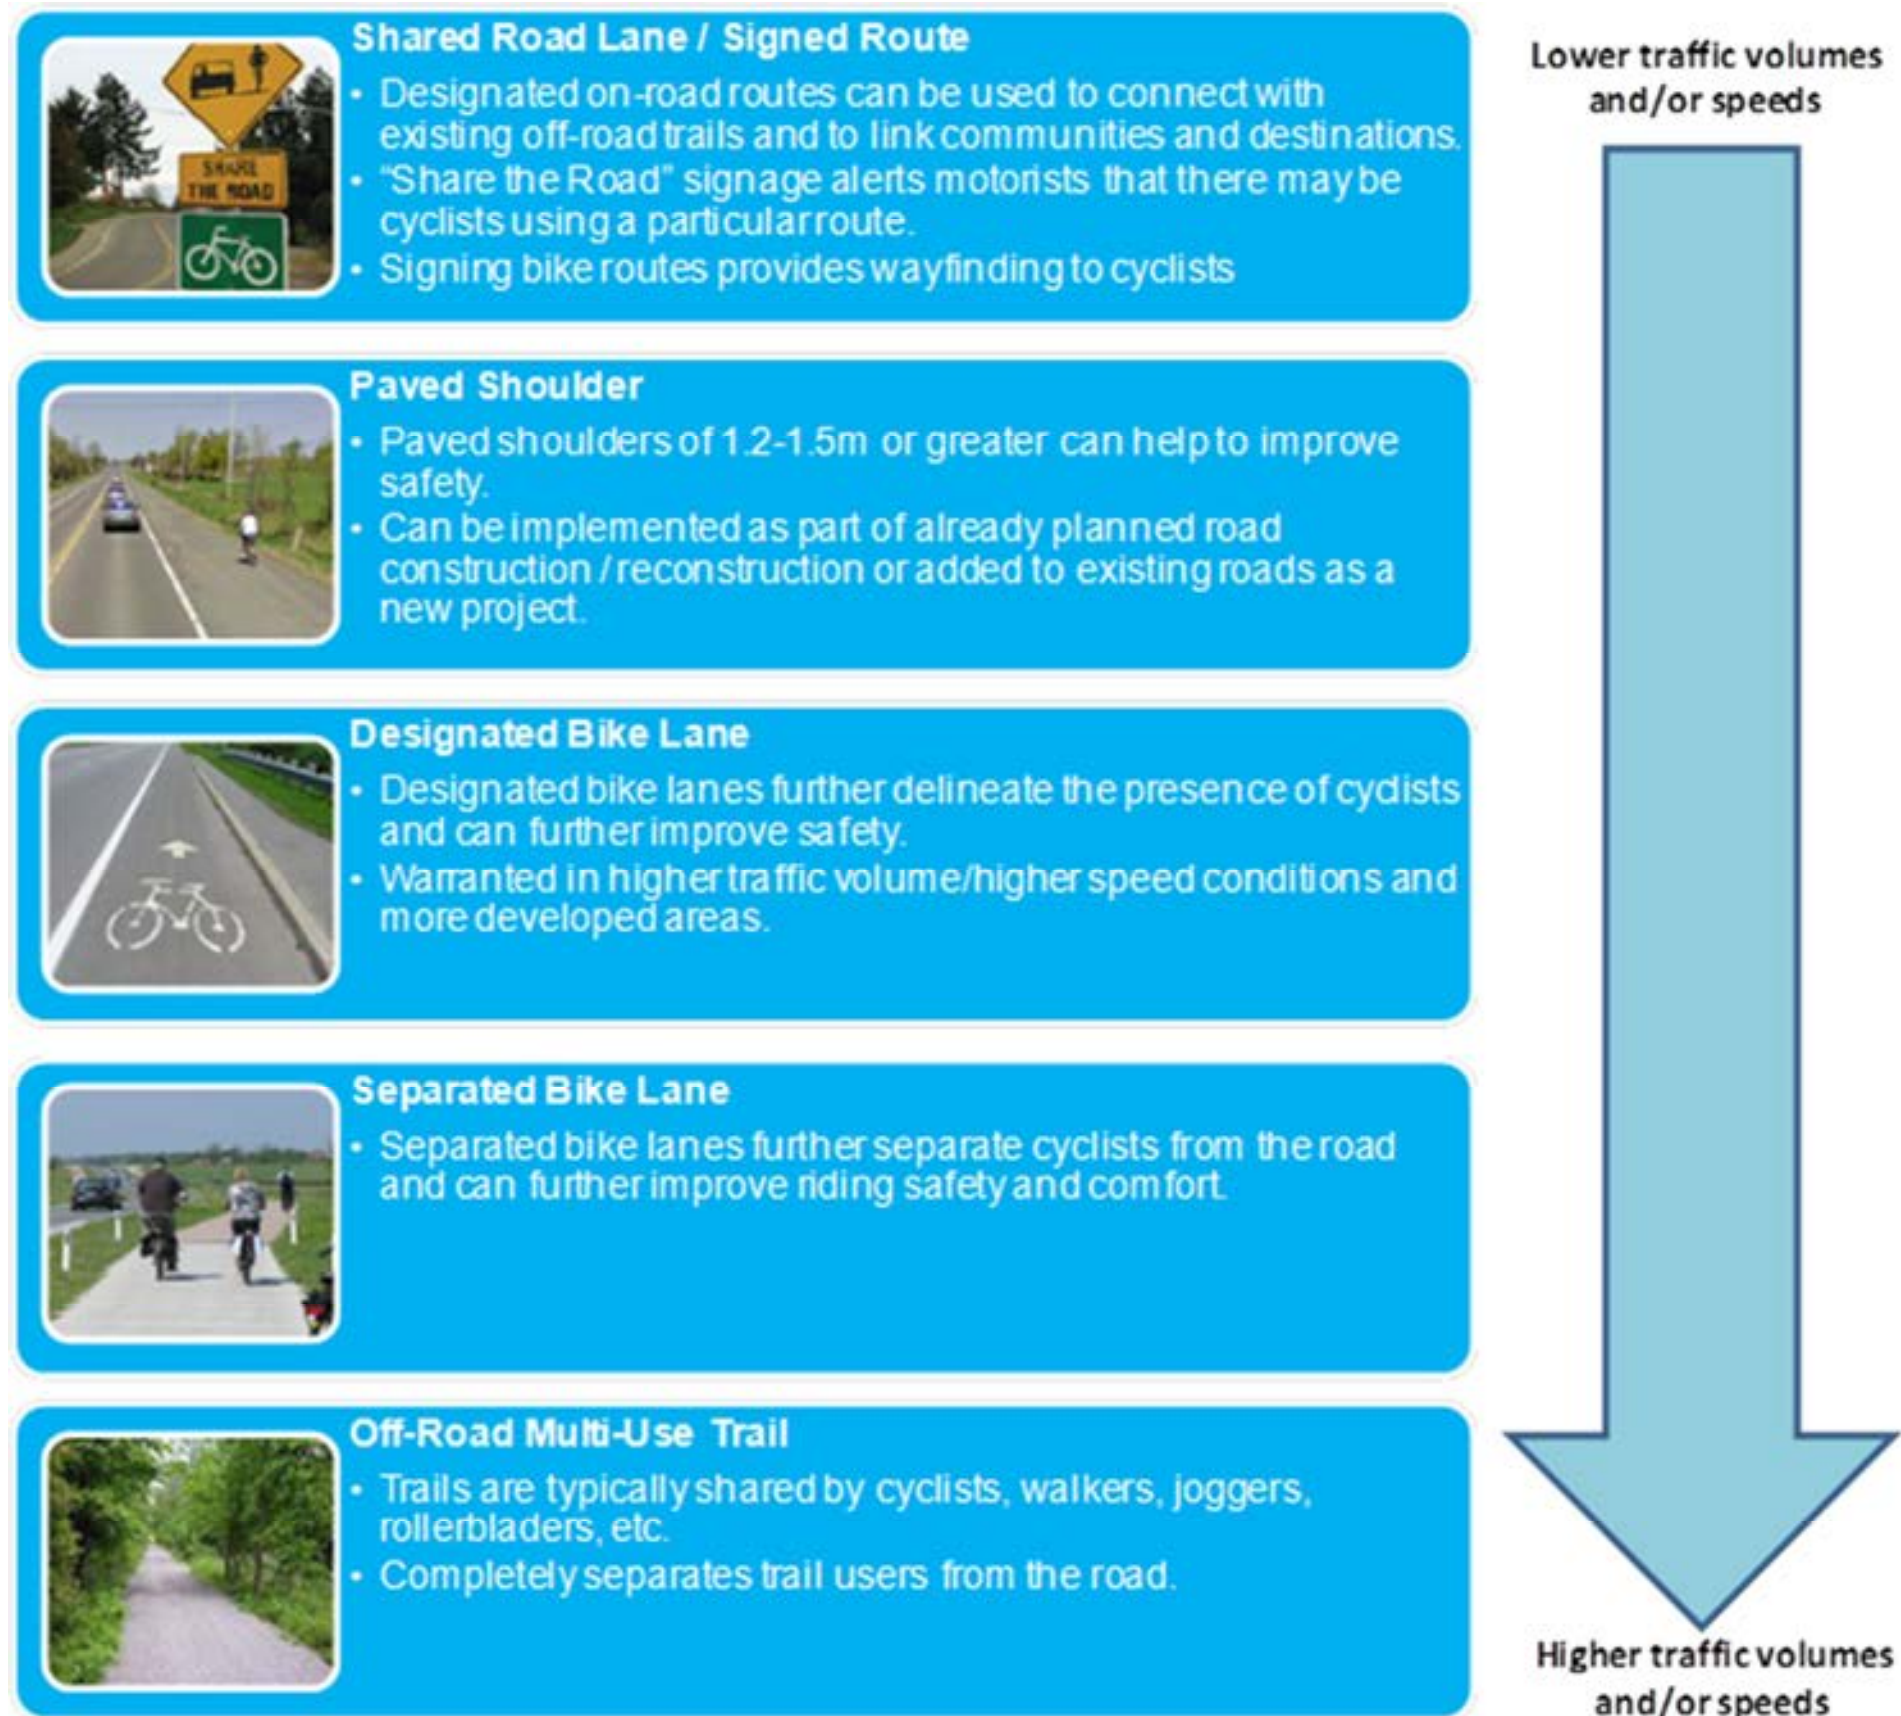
SHARE THE ROAD

Shared Road Lane / Signed Route
• Designated on-road routes can be used to connect with existing off-road trails and to link communities and destinations.
• "Share the Road" signage alerts motorists that there may be cyclists using a particular route.
• Signing bike routes provides wayfinding to cyclists

Paved Shoulder
• Paved shoulders of 1.2-1.5m or greater can help to improve safety.
• Can be implemented as part of already planned road construction / reconstruction or added to existing roads as a new project.

Designated Bike Lane
• Designated bike lanes further delineate the presence of cydists and can further improve safety.
• Warranted in higher traffic volume/higher speed conditions and more developed areas.

Separated Bike Lane
• Separated bike lanes further separate cyclists from the road and can further improve riding safety and comfort.

Off-Road Multi-Use Trail
• Trails are typically shared by cyclists, walkers, joggers, rollerbladers, etc.
• Completely separates trail users from the road.

Lower traffic volumes and/or speeds

Higher traffic volumes and/or speeds